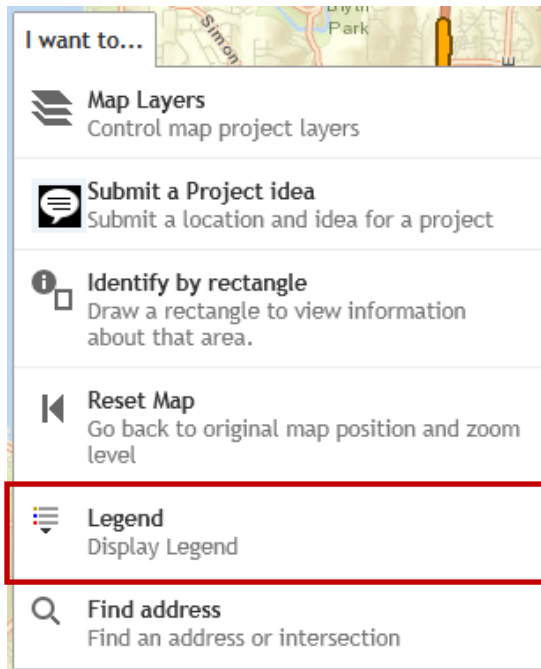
I want to...

Simon

Blyth Park

Map Layers
Control map project layers

Submit a Project idea
Submit a location and idea for a project

Identify by rectangle
Draw a rectangle to view information about that area.

Reset Map
Go back to original map position and zoom level

Legend
Display Legend

Find address
Find an address or intersection